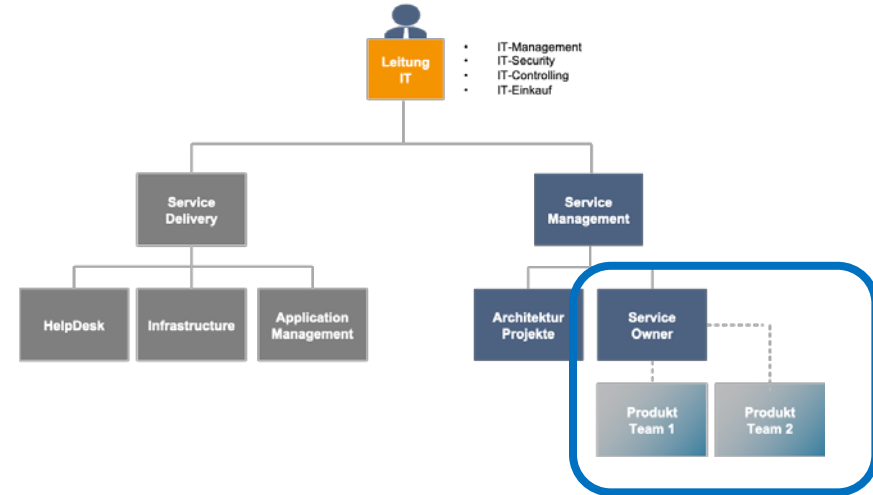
Leitung IT

- IT-Management
- IT-Security
- IT-Controlling
- IT-Einkauf

Service Delivery

Service Management

HelpDesk

Infrastructure

Application Management

Architektur Projekte

Service Owner

Produkt Team 1

Produkt Team 2